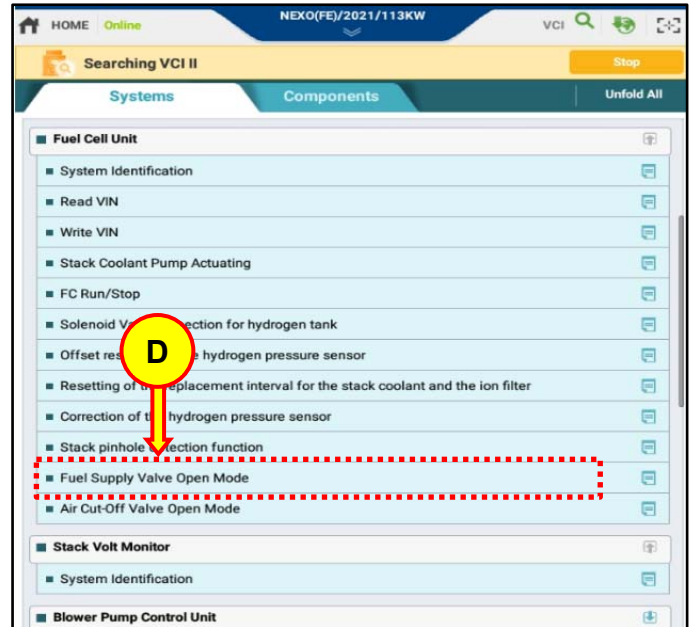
HOME Online
NEXO(FE)/2021/113KW
VCI
Searching VCI II
Stop
Systems
Components
Unfold All
Fuel Cell Unit
System Identification
Read VIN
Write VIN
Stack Coolant Pump Actuating
FC Run/Stop
Solenoid V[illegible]ection for hydrogen tank
Offset res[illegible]e hydrogen pressure sensor
Resetting of t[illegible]eplacement interval for the stack coolant and the ion filter
Correction of t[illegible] hydrogen pressure sensor
Stack pinhole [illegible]ection function
Fuel Supply Valve Open Mode
Air Cut-Off Valve Open Mode
Stack Volt Monitor
System Identification
Blower Pump Control Unit
D